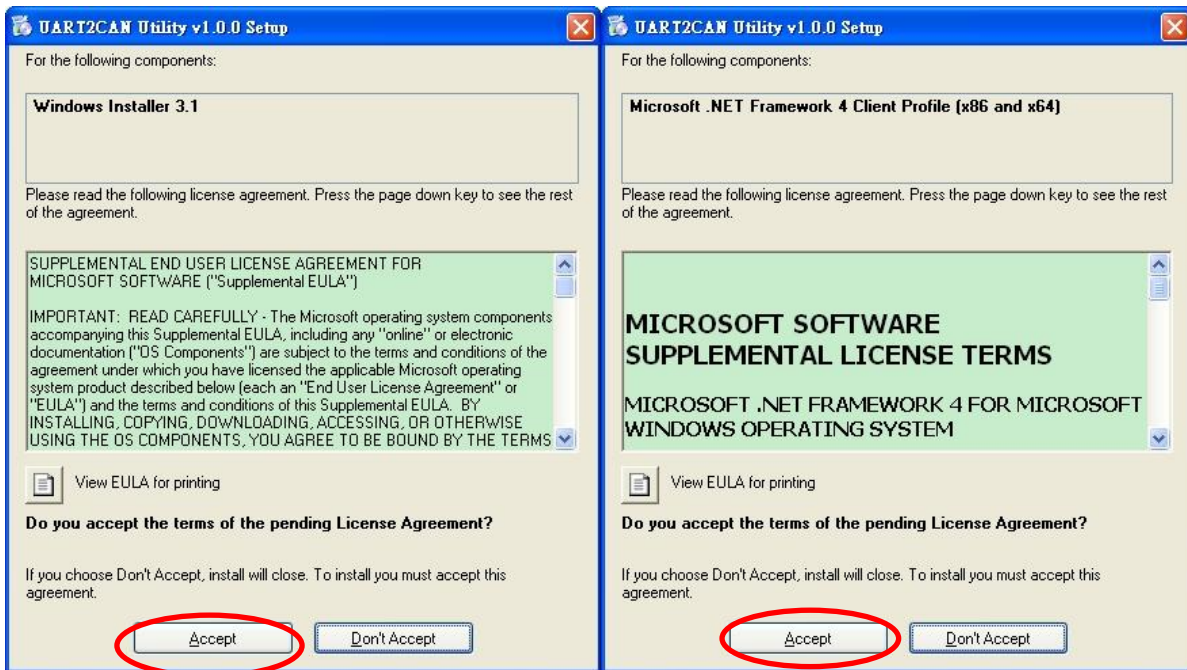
UART2CAN Utility v1.0.0 Setup

For the following components:

Windows Installer 3.1

Please read the following license agreement. Press the page down key to see the rest of the agreement.

SUPPLEMENTAL END USER LICENSE AGREEMENT FOR MICROSOFT SOFTWARE ("Supplemental EULA")

IMPORTANT: READ CAREFULLY - The Microsoft operating system components accompanying this Supplemental EULA, including any "online" or electronic documentation ("OS Components") are subject to the terms and conditions of the agreement under which you have licensed the applicable Microsoft operating system product described below (each an "End User License Agreement" or "EULA") and the terms and conditions of this Supplemental EULA. BY INSTALLING, COPYING, DOWNLOADING, ACCESSING, OR OTHERWISE USING THE OS COMPONENTS, YOU AGREE TO BE BOUND BY THE TERMS

View EULA for printing

Do you accept the terms of the pending License Agreement?

If you choose Don't Accept, install will close. To install you must accept this agreement.

Accept

Don't Accept

UART2CAN Utility v1.0.0 Setup

For the following components:

Microsoft .NET Framework 4 Client Profile (x86 and x64)

Please read the following license agreement. Press the page down key to see the rest of the agreement.

MICROSOFT SOFTWARE SUPPLEMENTAL LICENSE TERMS

MICROSOFT .NET FRAMEWORK 4 FOR MICROSOFT WINDOWS OPERATING SYSTEM

View EULA for printing

Do you accept the terms of the pending License Agreement?

If you choose Don't Accept, install will close. To install you must accept this agreement.

Accept

Don't Accept